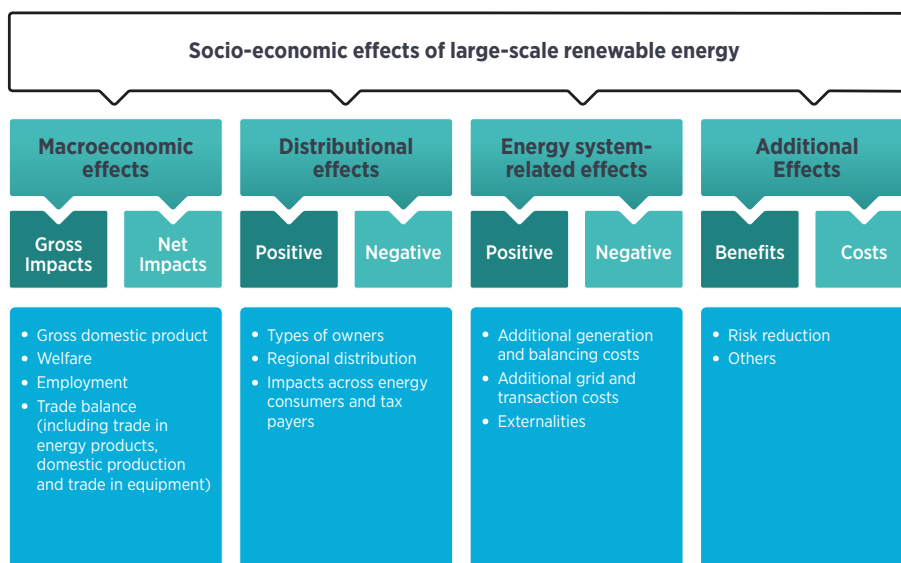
Socio-economic effects of large-scale renewable energy

Macroeconomic effects

Gross Impacts

Net Impacts

- Gross domestic product
- Welfare
- Employment
- Trade balance (including trade in energy products, domestic production and trade in equipment)

Distributional effects

Positive

Negative

- Types of owners
- Regional distribution
- Impacts across energy consumers and tax payers

Energy system-related effects

Positive

Negative

- Additional generation and balancing costs
- Additional grid and transaction costs
- Externalities

Additional Effects

Benefits

Costs

- Risk reduction
- Others